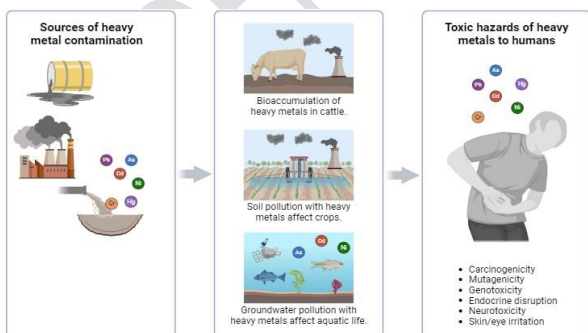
Sources of heavy metal contamination

Pb
As
Cd
Ni
Cr
Hg

Bioaccumulation of heavy metals in cattle.

Soil pollution with heavy metals affect crops.

Cd
Ni
As

Groundwater pollution with heavy metals affect aquatic life.

Toxic hazards of heavy metals to humans

As
Pb
Hg
Cd
Ni
Cr

• Carcinogenicity
• Mutagenicity
• Genotoxicity
• Endocrine disruption
• Neurotoxicity
• Skin/eye irritation